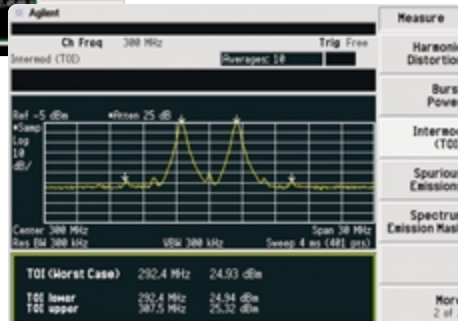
Agilent

Ch Freq 300 MHz
Trig Free
Intermod (TOI)
Averages: 10

Ref -5 dBm
#Atten 25 dB
#Samp
Log
10
dB/

Center 300 MHz
Span 30 MHz
Res BW 300 kHz
VBW 300 kHz
Sweep 4 ms (401 pts)

TOI (Worst Case) 292.4 MHz 24.93 dBm

TOI lower 292.4 MHz 24.94 dBm
TOI upper 307.5 MHz 25.32 dBm

Measure

Harmonic Distortion

Burst Power

Intermod (TOI)

Spurious Emissions

Spectrum Emission Mask

More 2 of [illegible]